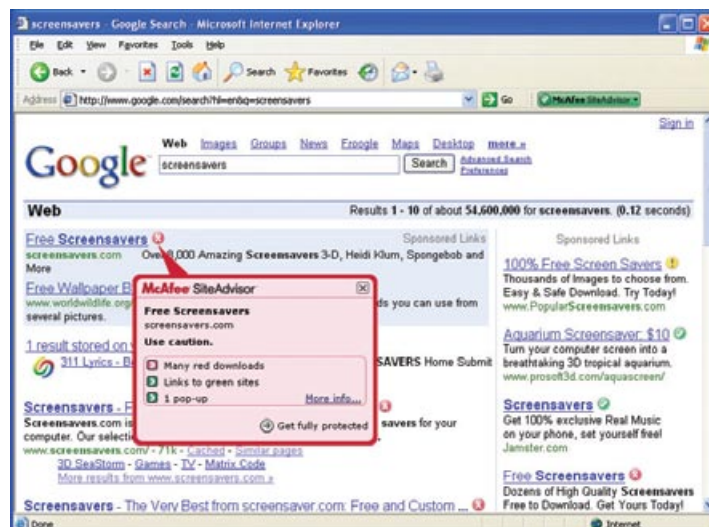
screensavers - Google Search - Microsoft Internet Explorer

File Edit View Favorites Tools Help

Back Search Favorites

Address http://www.google.com/search?hl=en&q=screensavers Go McAfee SiteAdvisor

Sign in

Google

Web Images Groups News Froogle Maps Desktop more »

screensavers Search Advanced Search Preferences

Web Results 1 - 10 of about 54,600,000 for screensavers. (0.12 seconds)

Free Screensavers Sponsored Links
screensavers.com Over 8,000 Amazing Screensavers 3-D, Heidi Klum, Spongebob and More

Free Wallpaper B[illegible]
www.worldwildlife.org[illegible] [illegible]ds you can use from several pictures.

1 result stored on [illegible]
311 Lyrics - B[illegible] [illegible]SAVERS Home Submit

Screensavers - F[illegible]
Screensavers.com is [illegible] savers for your computer. Our selecti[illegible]
www.screensavers.com/ - 71k - Cached - Similar pages
3D SeaStorm - Games - TV - Matrix Code
More results from www.screensavers.com »

Screensavers - The Very Best from screensaver.com: Free and Custom ...

McAfee SiteAdvisor
Free Screensavers
screensavers.com
Use caution.
Many red downloads
Links to green sites
1 pop-up
More info...
Get fully protected

Sponsored Links

100% Free Screen Savers
Thousands of Images to choose from. Easy & Safe Download. Try Today!
www.PopularScreensavers.com

Aquarium Screensaver: $10
Turn your computer screen into a breathtaking 3D tropical aquarium.
www.prosoft3d.com/aquascreen/

Screensavers
Get 100% exclusive Real Music on your phone, set yourself free!
Jamster.com

Free Screensavers
Dozens of High Quality Screensavers Free to Download. Get Yours Today!

Done Internet